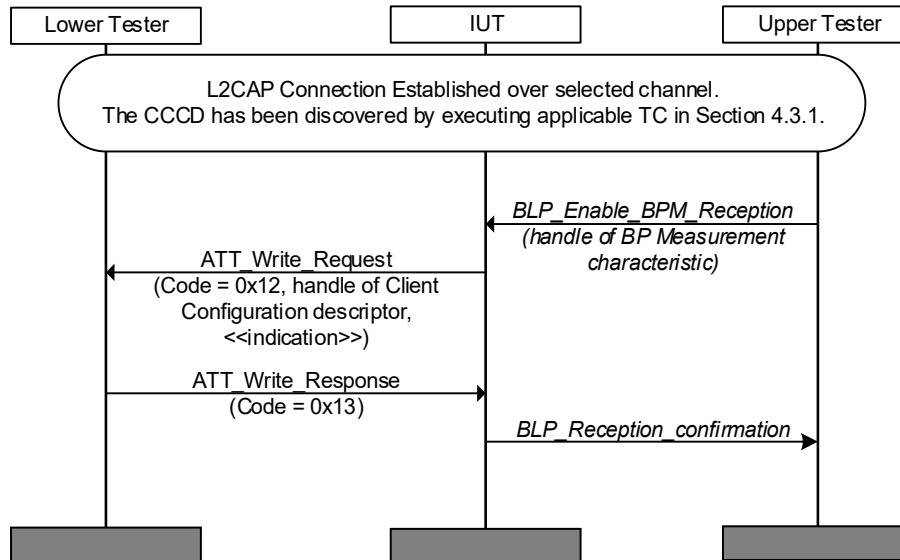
Lower Tester

IUT

Upper Tester

L2CAP Connection Established over selected channel.
The CCCD has been discovered by executing applicable TC in Section 4.3.1.

BLP_Enable_BPM_Reception
(handle of BP Measurement characteristic)

ATT_Write_Request
(Code = 0x12, handle of Client Configuration descriptor, <<indication>>)

ATT_Write_Response
(Code = 0x13)

BLP_Reception_confirmation